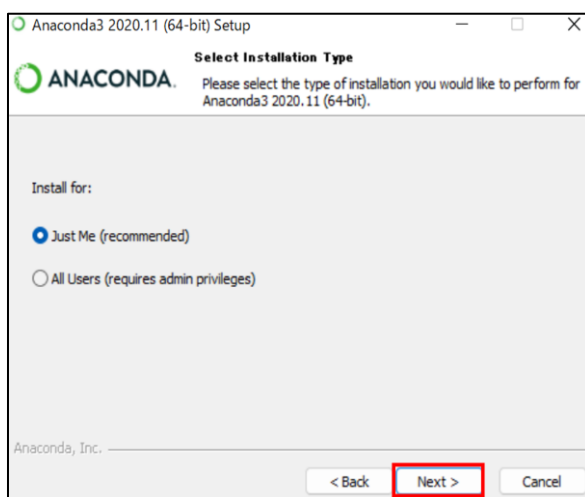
Anaconda3 2020.11 (64-bit) Setup

ANACONDA.

Select Installation Type

Please select the type of installation you would like to perform for Anaconda3 2020.11 (64-bit).

Install for:

Just Me (recommended)

All Users (requires admin privileges)

Anaconda, Inc.

< Back

Next >

Cancel